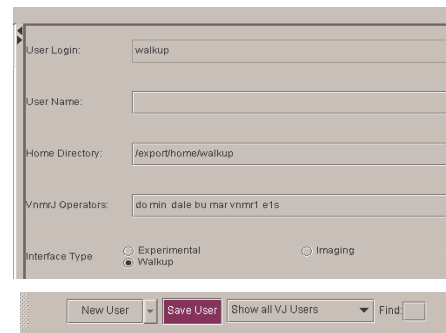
User Login: walkup

User Name:

Home Directory: /export/home/walkup

VnmrJ Operators: do min dale bu mar vnmr1 e1s

Interface Type
Experimental
Walkup
Imaging

New User
Save User
Show all VJ Users
Find: